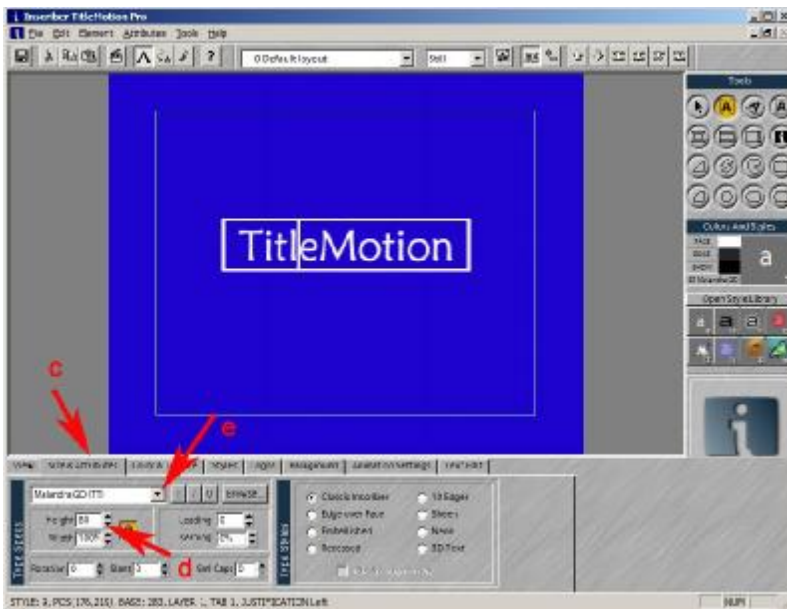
Inscriber TitleMotion Pro
File Edit Element Attributes Tools Help
0 Default layout
Still
Tools
Colors And Styles
FACE
EDGE
SHDW
a
Open Style Library
TitleMotion
c
e
d
Screen Attributes
Styles
Melandra GD ITR
Browse...
Height 80
Width 100%
Leading 0
Kerning 0%
Rotation 0
Slant 0
Set Caps 0
Classic Inscriber
Edge over Face
Embellished
Recessed
3D Edges
Sheen
Neon
3D Text
STYLE: 9, POS (176,216) BASE: 283, LAYER: 1, TAB 1, JUSTIFICATION Left
NUM